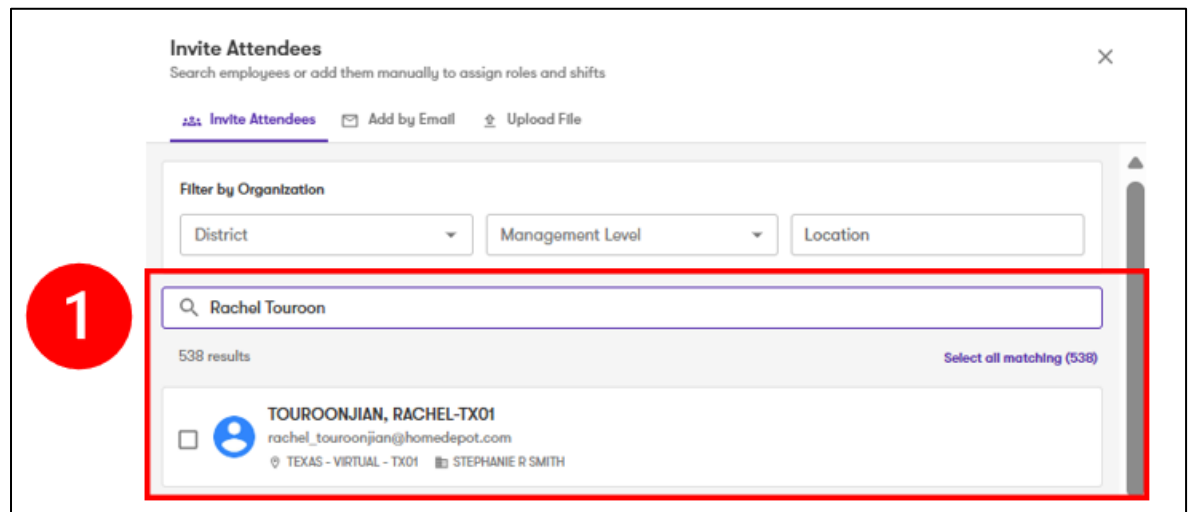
Invite Attendees
Search employees or add them manually to assign roles and shifts

×

Invite Attendees Add by Email Upload File

Filter by Organization

District
Management Level
Location

1

Rachel Touroon

538 results
Select all matching (538)

TOUROONJIAN, RACHEL-TX01
rachel_touroonjian@homedepot.com
TEXAS - VIRTUAL - TX01 STEPHANIE R SMITH